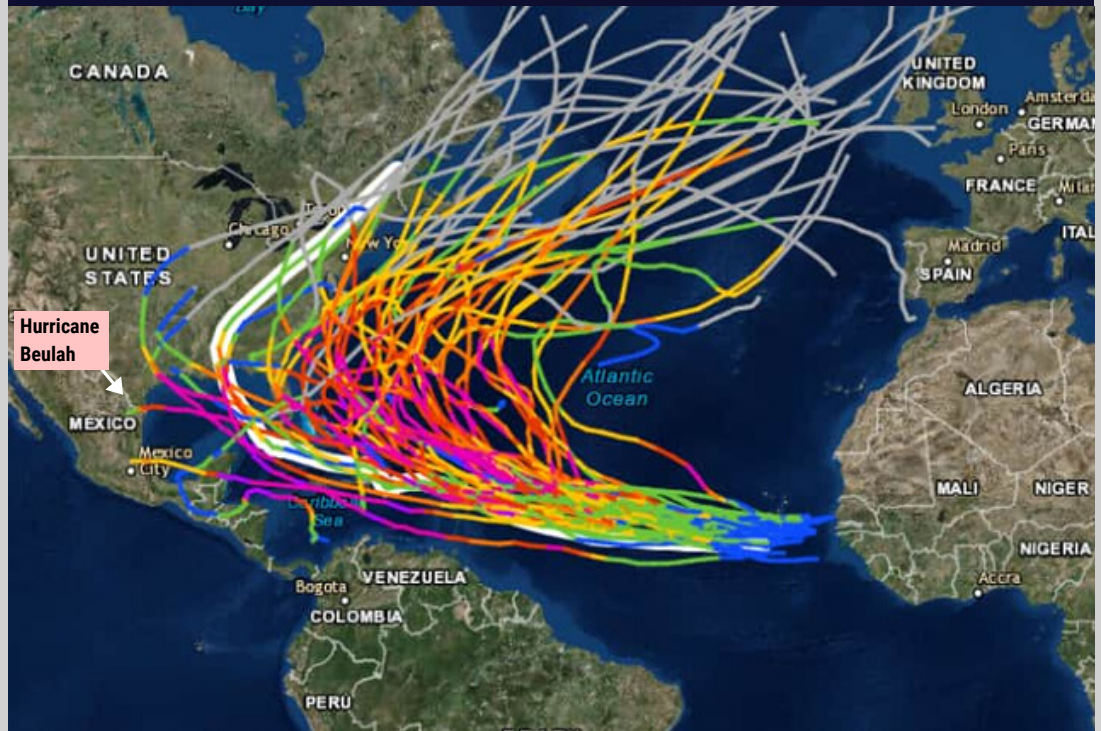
CANADA

UNITED KINGDOM

London

Amsterd

GERMAN

Paris

FRANCE

Milan

UNITED STATES

Chicago

Toronto

New York

Madrid

SPAIN

ITAL

Hurricane Beulah

Atlantic Ocean

ALGERIA

MEXICO

Mexico City

Caribbean Sea

MALI

NIGER

NIGERIA

Accra

Bogota

VENEZUELA

COLOMBIA

PERU